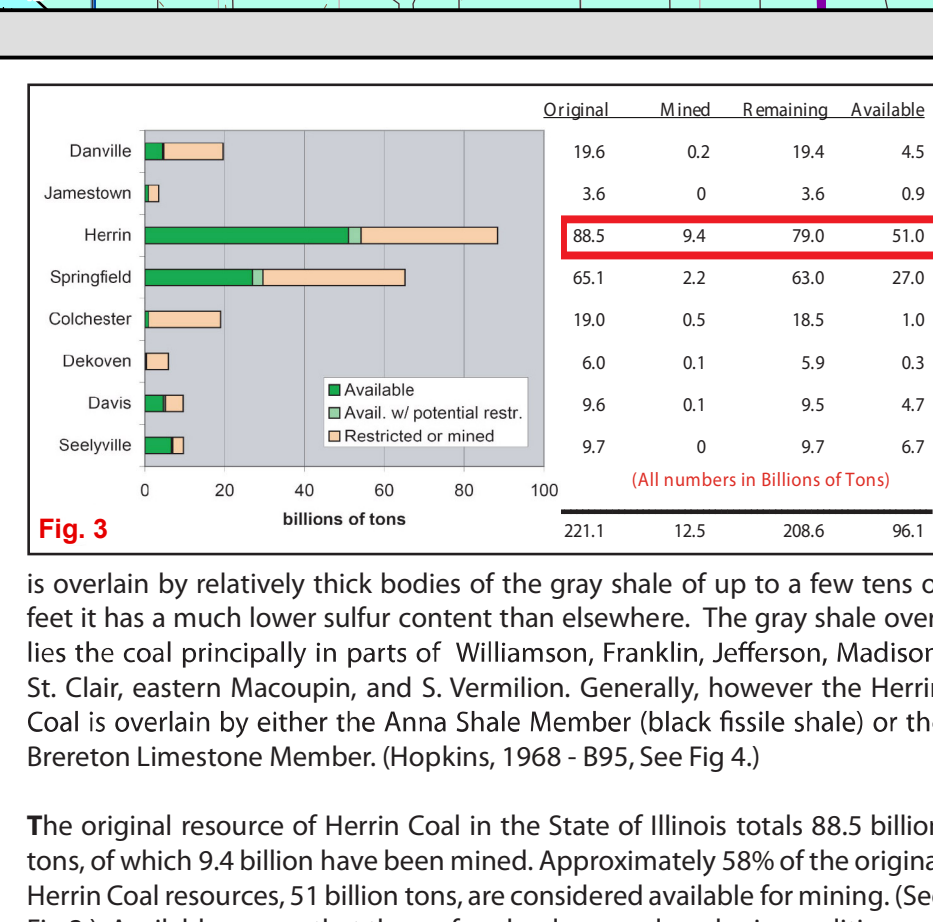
| | Original | Mined | Remaining | Available |
|---|---|---|---|---|
| Danville | 19.6 | 0.2 | 19.4 | 4.5 |
| Jamestown | 3.6 | 0 | 3.6 | 0.9 |
| Herrin | 88.5 | 9.4 | 79.0 | 51.0 |
| Springfield | 65.1 | 2.2 | 63.0 | 27.0 |
| Colchester | 19.0 | 0.5 | 18.5 | 1.0 |
| Dekoven | 6.0 | 0.1 | 5.9 | 0.3 |
| Davis | 9.6 | 0.1 | 9.5 | 4.7 |
| Seelyville | 9.7 | 0 | 9.7 | 6.7 |
| | 221.1 | 12.5 | 208.6 | 96.1 |

Available
Avail. w/ potential restr.
Restricted or mined

0 20 40 60 80 100
billions of tons

(All numbers in Billions of Tons)

Fig. 3

is overlain by relatively thick bodies of the gray shale of up to a few tens o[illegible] feet it has a much lower sulfur content than elsewhere. The gray shale over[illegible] lies the coal principally in parts of Williamson, Franklin, Jefferson, Madison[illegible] St. Clair, eastern Macoupin, and S. Vermilion. Generally, however the Herri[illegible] Coal is overlain by either the Anna Shale Member (black fissile shale) or th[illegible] Brereton Limestone Member. (Hopkins, 1968 - B95, See Fig 4.)

The original resource of Herrin Coal in the State of Illinois totals 88.5 billio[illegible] tons, of which 9.4 billion have been mined. Approximately 58% of the origina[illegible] Herrin Coal resources, 51 billion tons, are considered available for mining. (Se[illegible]
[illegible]